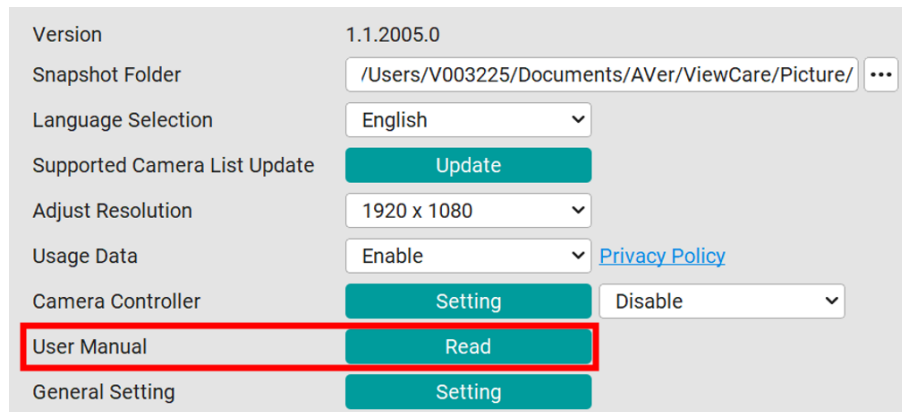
| | | |
|---|---|---|
| Version | 1.1.2005.0 | |
| Snapshot Folder | /Users/V003225/Documents/AVer/ViewCare/Picture/ | ••• |
| Language Selection | English | |
| Supported Camera List Update | Update | |
| Adjust Resolution | 1920 x 1080 | |
| Usage Data | Enable | Privacy Policy |
| Camera Controller | Setting | Disable |
| User Manual | Read | |
| General Setting | Setting | |